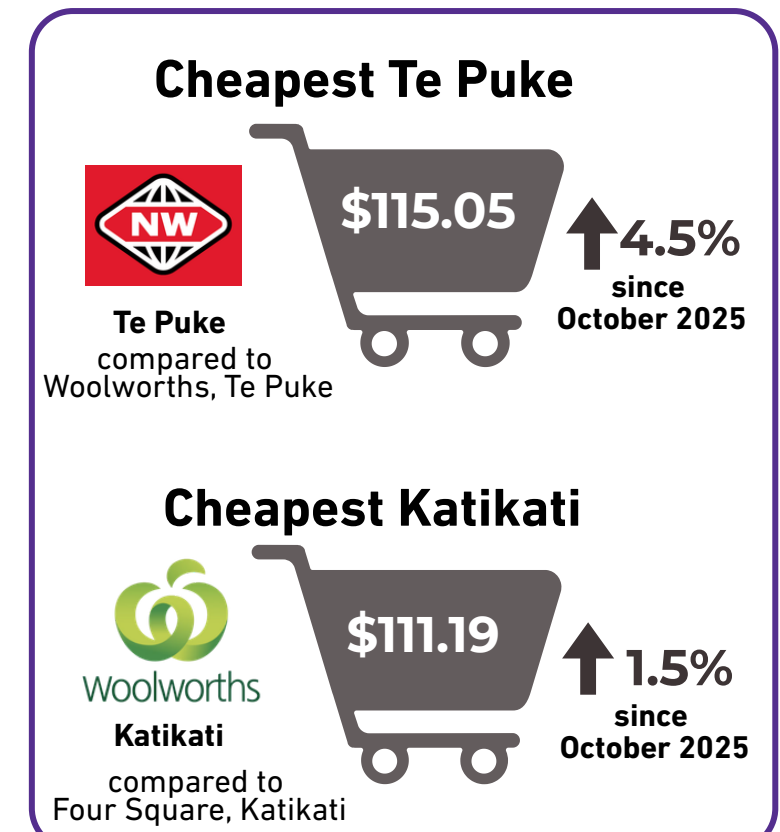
Cheapest Te Puke

NW

Te Puke compared to Woolworths, Te Puke

$115.05

4.5% since October 2025

Cheapest Katikati

Woolworths

Katikati compared to Four Square, Katikati

$111.19

1.5% since October 2025